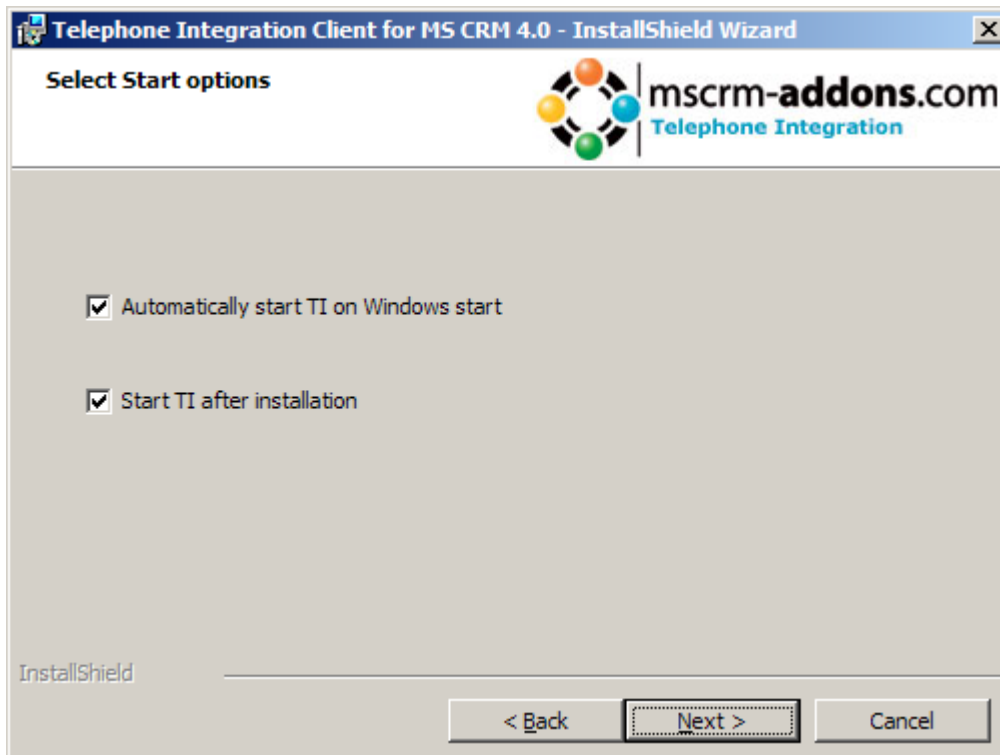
Telephone Integration Client for MS CRM 4.0 - InstallShield Wizard

Select Start options

mscrm-addons.com
Telephone Integration

Automatically start TI on Windows start

Start TI after installation

InstallShield

< Back
Next >
Cancel